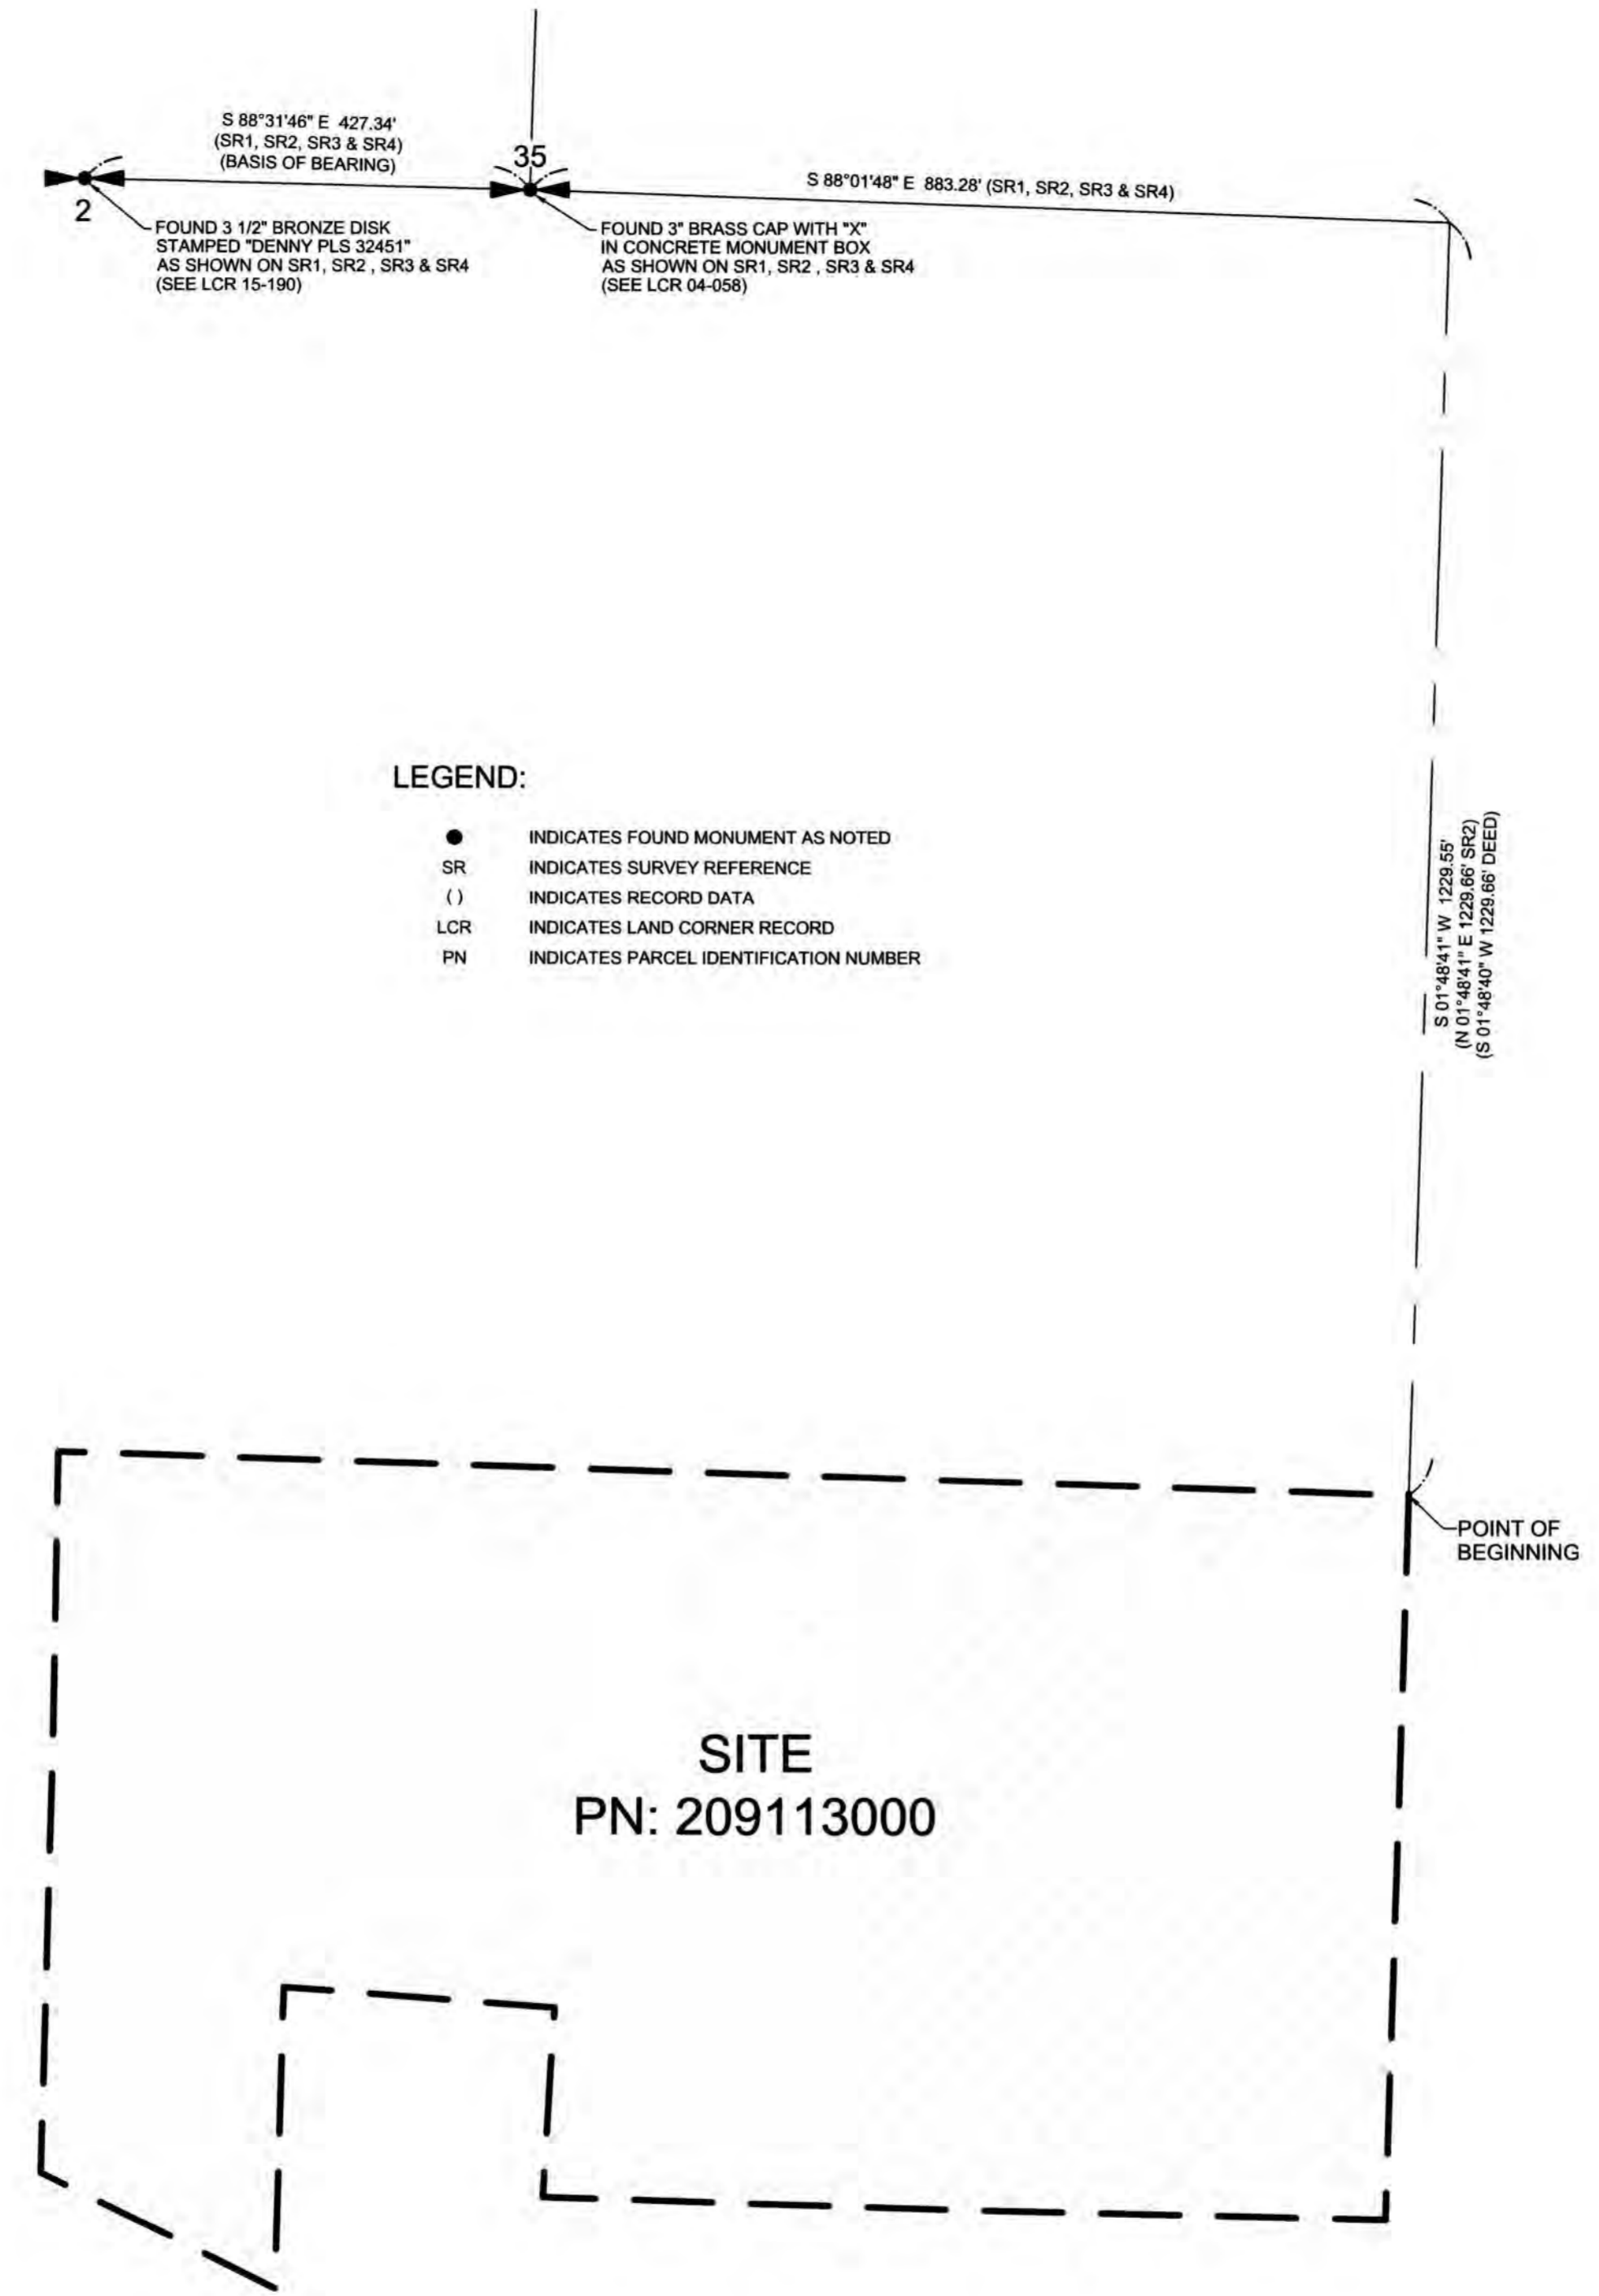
S 88°31'46" E 427.34'
(SR1, SR2, SR3 & SR4)
(BASIS OF BEARING)

35

S 88°01'48" E 883.28' (SR1, SR2, SR3 & SR4)

2

FOUND 3 1/2" BRONZE DISK
STAMPED "DENNY PLS 32451"
AS SHOWN ON SR1, SR2 , SR3 & SR4
(SEE LCR 15-190)

FOUND 3" BRASS CAP WITH "X"
IN CONCRETE MONUMENT BOX
AS SHOWN ON SR1, SR2 , SR3 & SR4
(SEE LCR 04-058)

LEGEND:

| | |
|---|---|
| ● | INDICATES FOUND MONUMENT AS NOTED |
| SR | INDICATES SURVEY REFERENCE |
| ( ) | INDICATES RECORD DATA |
| LCR | INDICATES LAND CORNER RECORD |
| PN | INDICATES PARCEL IDENTIFICATION NUMBER |

S 01°48'41" W 1229.55'
(N 01°48'41" E 1229.66' SR2)
(S 01°48'40" W 1229.66' DEED)

POINT OF
BEGINNING

SITE
PN: 209113000